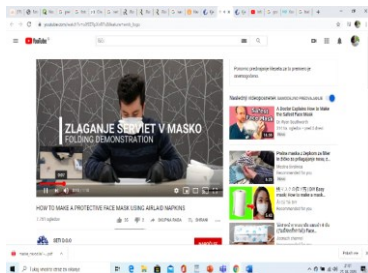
YouTube

ZLAGANJE SERVIET V MASKO
FOLDING DEMONSTRATION

HOW TO MAKE A PROTECTIVE FACE MASK USING AIRLAID NAPKINS

DELI SHRANI

Naslednji videoposnetek

A Doctor Explains How to Make the Safest Face Mask

Preko maske z lepilom za sliko

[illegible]

Pinch zeleno Dom